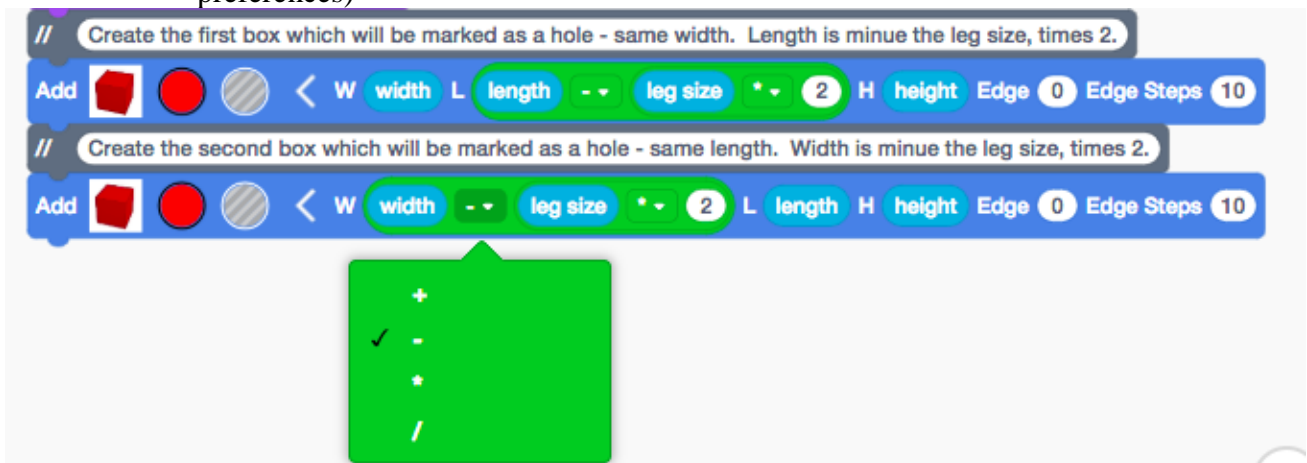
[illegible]

// Create the first box which will be marked as a hole - same width. Length is minue the leg size, times 2.

Add < W width L length - leg size * 2 H height Edge 0 Edge Steps 10

// Create the second box which will be marked as a hole - same length. Width is minue the leg size, times 2.

Add < W width - leg size * 2 L length H height Edge 0 Edge Steps 10

+
✓ -
*
/